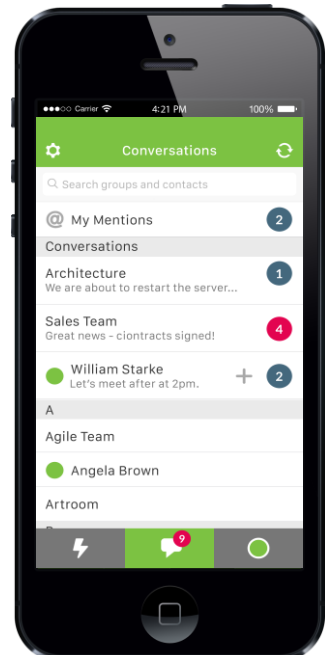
Carrier 4:21 PM 100%

Conversations

Search groups and contacts

@ My Mentions 2

Conversations

Architecture
We are about to restart the server... 1

Sales Team
Great news - ciontracts signed! 4

William Starke
Let's meet after at 2pm. + 2

A

Agile Team

Angela Brown

Artroom

9